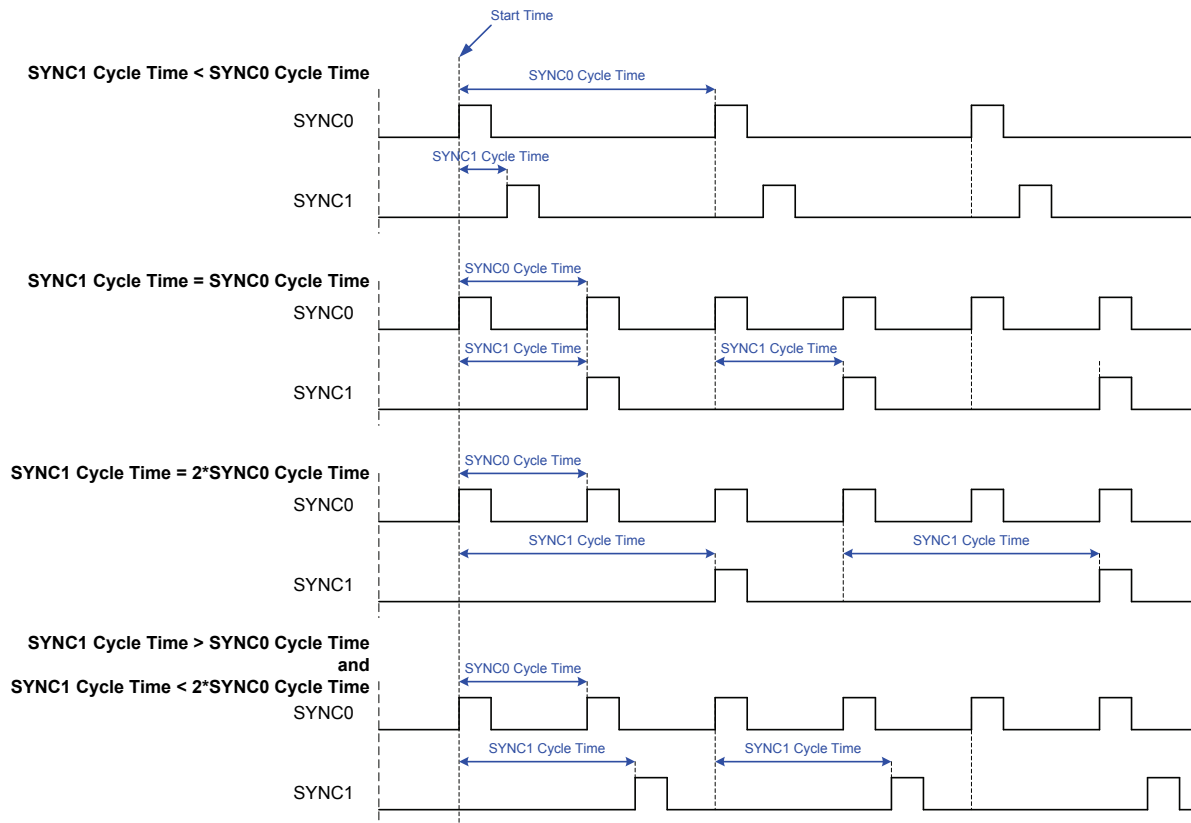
Start Time

SYNC1 Cycle Time < SYNC0 Cycle Time

SYNC0 Cycle Time

SYNC0

SYNC1 Cycle Time

SYNC1

SYNC1 Cycle Time = SYNC0 Cycle Time

SYNC0 Cycle Time

SYNC0

SYNC1 Cycle Time

SYNC1 Cycle Time

SYNC1

SYNC1 Cycle Time = 2*SYNC0 Cycle Time

SYNC0 Cycle Time

SYNC0

SYNC1 Cycle Time

SYNC1 Cycle Time

SYNC1

SYNC1 Cycle Time > SYNC0 Cycle Time
and
SYNC1 Cycle Time < 2*SYNC0 Cycle Time

SYNC0 Cycle Time

SYNC0

SYNC1 Cycle Time

SYNC1 Cycle Time

SYNC1